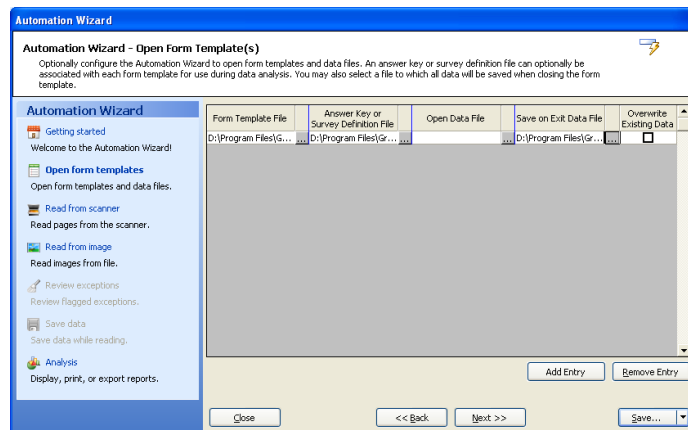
Automation Wizard

Automation Wizard - Open Form Template(s)

Optionally configure the Automation Wizard to open form templates and data files. An answer key or survey definition file can optionally be associated with each form template for use during data analysis. You may also select a file to which all data will be saved when closing the form template.

Automation Wizard

Getting started
Welcome to the Automation Wizard!

Open form templates
Open form templates and data files.

Read from scanner
Read pages from the scanner.

Read from image
Read images from file.

Review exceptions
Review flagged exceptions.

Save data
Save data while reading.

Analysis
Display, print, or export reports.

| Form Template File | | Answer Key or Survey Definition File | | Open Data File | | Save on Exit Data File | | Overwrite Existing Data |
|---|---|---|---|---|---|---|---|---|
| D:\Program Files\G... | ... | D:\Program Files\Gr... | ... | | ... | D:\Program Files\Gr... | ... | ☐ |

Add Entry
Remove Entry

Close
<< Back
Next >>
Save...